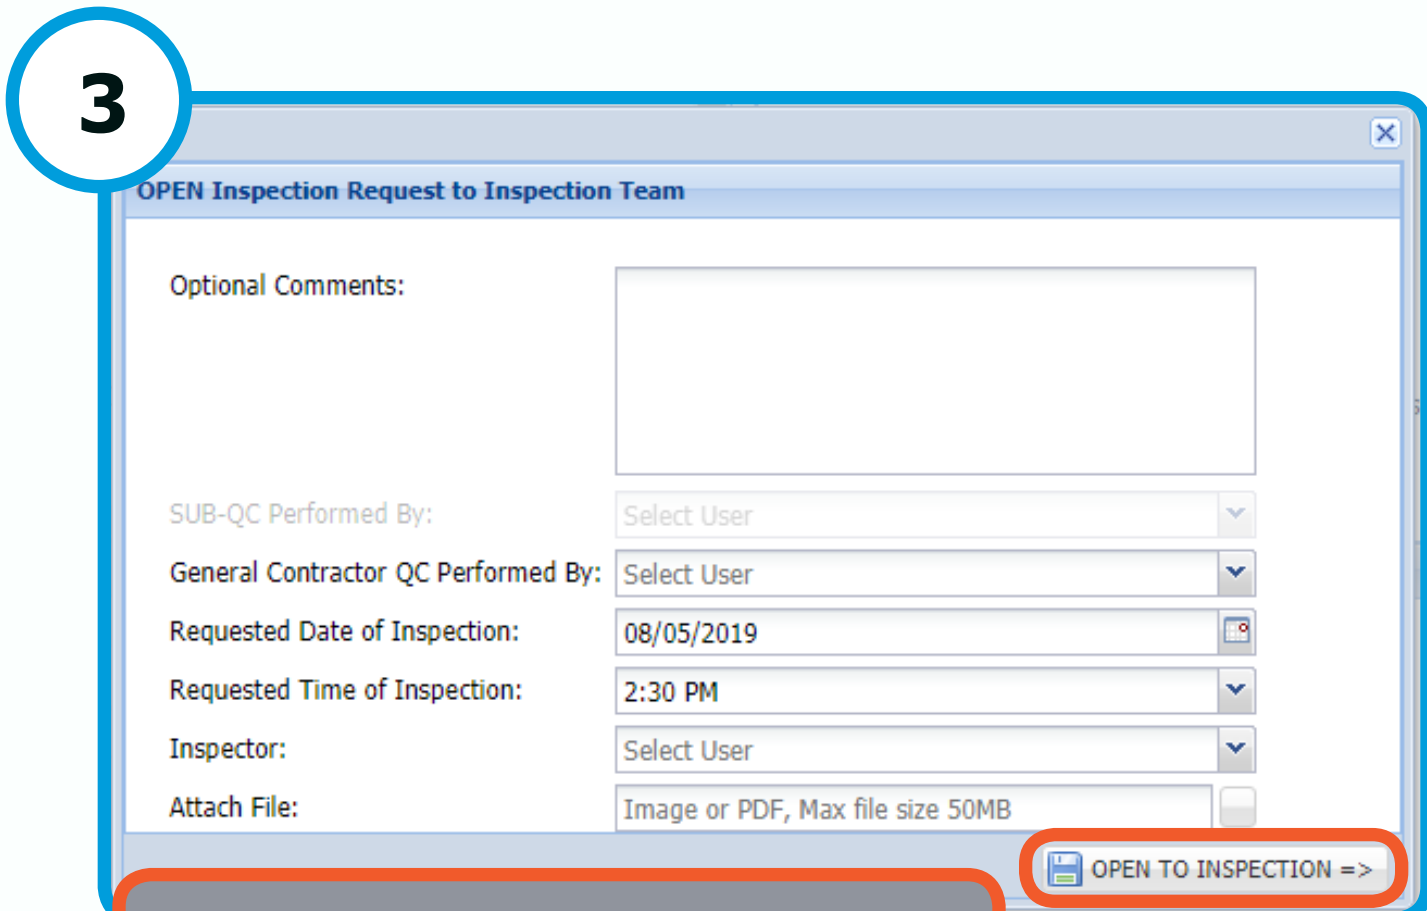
3

OPEN Inspection Request to Inspection Team

Optional Comments:

SUB-QC Performed By: Select User

General Contractor QC Performed By: Select User

Requested Date of Inspection: 08/05/2019

Requested Time of Inspection: 2:30 PM

Inspector: Select User

Attach File: Image or PDF, Max file size 50MB

OPEN TO INSPECTION =>